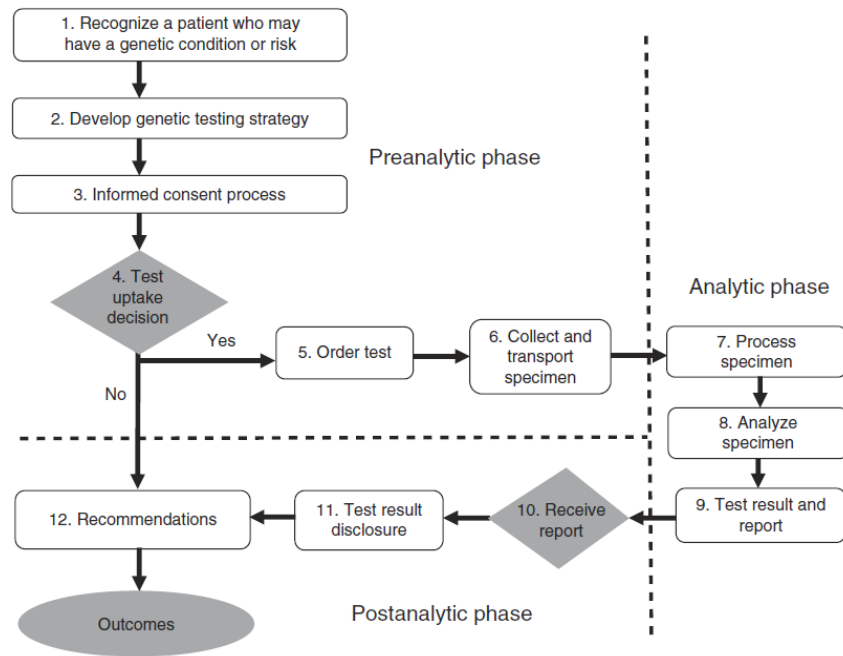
1. Recognize a patient who may have a genetic condition or risk

2. Develop genetic testing strategy

Preanalytic phase

3. Informed consent process

4. Test uptake decision

Analytic phase

Yes

5. Order test

6. Collect and transport specimen

7. Process specimen

No

8. Analyze specimen

12. Recommendations

11. Test result disclosure

10. Receive report

9. Test result and report

Outcomes

Postanalytic phase